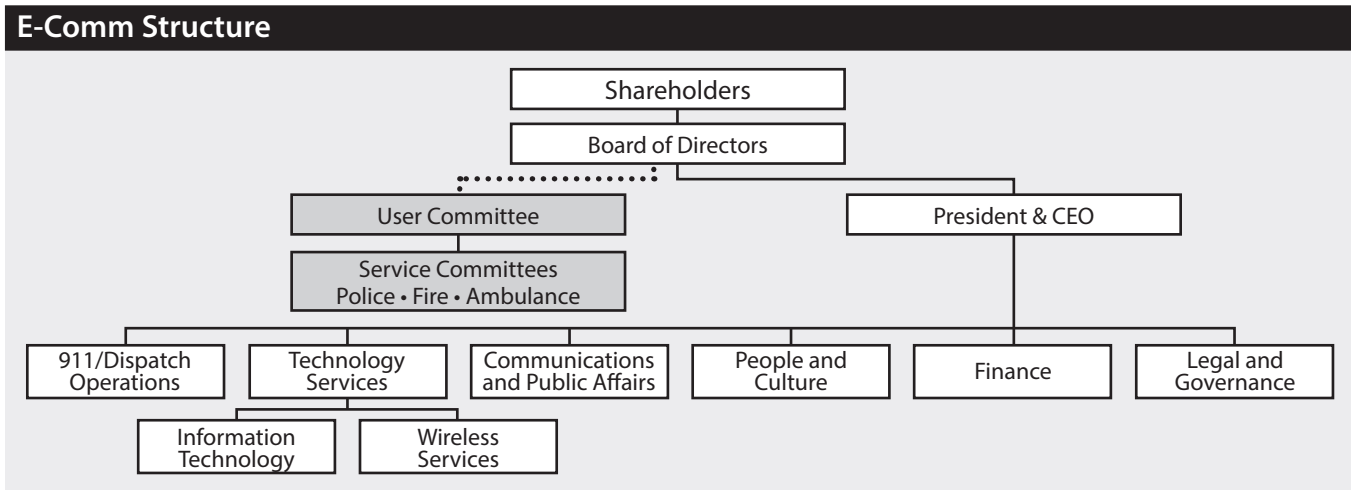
E-Comm Structure

Shareholders

Board of Directors

User Committee

Service Committees
Police • Fire • Ambulance

President & CEO

911/Dispatch Operations

Technology Services

Information Technology

Wireless Services

Communications and Public Affairs

People and Culture

Finance

Legal and Governance